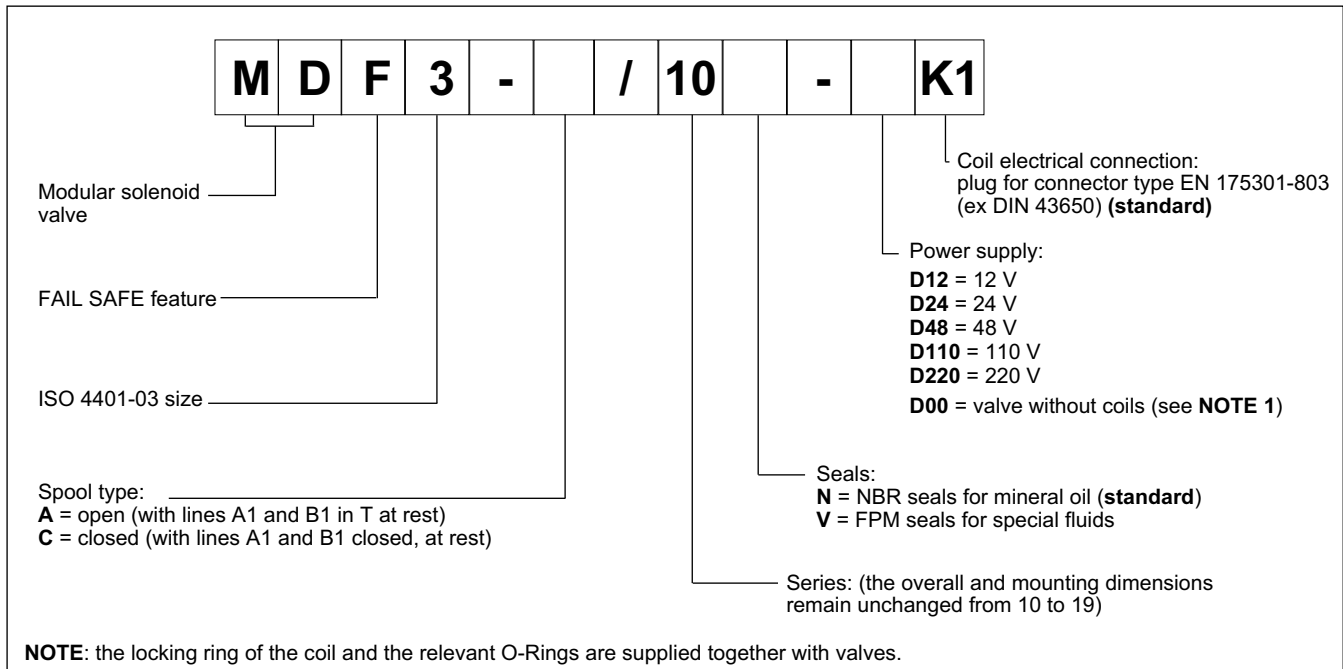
| M | D | F | 3 | - |  | / | 10 |  | - |  | K1 |
|---|---|---|---|---|---|---|---|---|---|---|---|

Coil electrical connection: plug for connector type EN 175301-803 (ex DIN 43650) **(standard)**

Modular solenoid valve

Power supply:
**D12** = 12 V
**D24** = 24 V
**D48** = 48 V
**D110** = 110 V
**D220** = 220 V
**D00** = valve without coils (see **NOTE 1**)

FAIL SAFE feature

ISO 4401-03 size

Seals:
**N** = NBR seals for mineral oil (**standard**)
**V** = FPM seals for special fluids

Spool type:
**A** = open (with lines A1 and B1 in T at rest)
**C** = closed (with lines A1 and B1 closed, at rest)

Series: (the overall and mounting dimensions remain unchanged from 10 to 19)

**NOTE**: the locking ring of the coil and the relevant O-Rings are supplied together with valves.